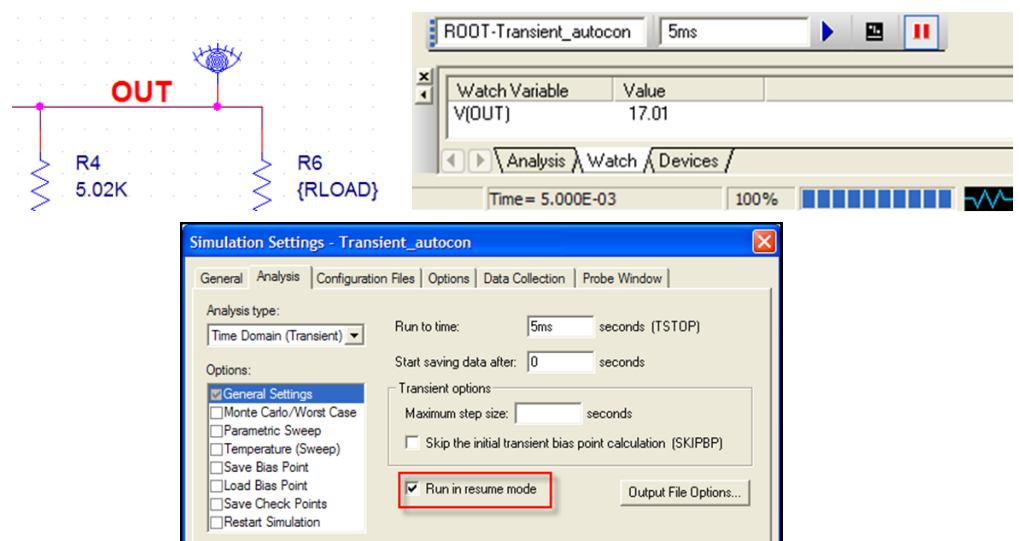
OUT

R4
5.02K

R6
{RLOAD}

ROOT-Transient_autocon
5ms

| Watch Variable | Value |
|---|---|
| V(OUT) | 17.01 |

Analysis Watch Devices

Time= 5.000E-03
100%

Simulation Settings - Transient_autocon

General Analysis Configuration Files Options Data Collection Probe Window

Analysis type:
Time Domain (Transient)

Options:
General Settings
Monte Carlo/Worst Case
Parametric Sweep
Temperature (Sweep)
Save Bias Point
Load Bias Point
Save Check Points
Restart Simulation

Run to time: 5ms seconds (TSTOP)
Start saving data after: 0 seconds

Transient options
Maximum step size: seconds
Skip the initial transient bias point calculation (SKIPBP)

Run in resume mode

Output File Options...